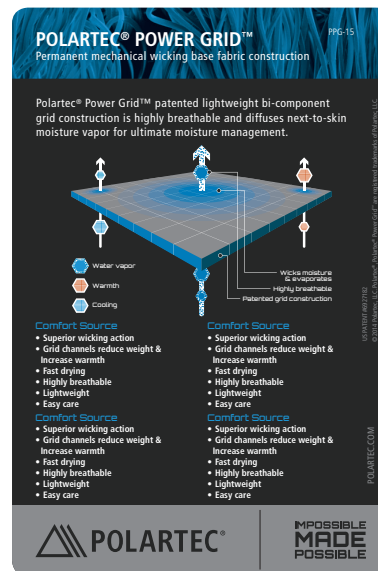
POLARTEC® POWER GRID™

PPG-15

Permanent mechanical wicking base fabric construction

Polartec® Power Grid™ patented lightweight bi-component grid construction is highly breathable and diffuses next-to-skin moisture vapor for ultimate moisture management.

Water vapor

Warmth

Cooling

Wicks moisture & evaporates

Highly breathable

Patented grid construction

Comfort Source
• Superior wicking action
• Grid channels reduce weight & Increase warmth
• Fast drying
• Highly breathable
• Lightweight
• Easy care

Comfort Source
• Superior wicking action
• Grid channels reduce weight & Increase warmth
• Fast drying
• Highly breathable
• Lightweight
• Easy care

Comfort Source
• Superior wicking action
• Grid channels reduce weight & Increase warmth
• Fast drying
• Highly breathable
• Lightweight
• Easy care

Comfort Source
• Superior wicking action
• Grid channels reduce weight & Increase warmth
• Fast drying
• Highly breathable
• Lightweight
• Easy care

US PATENT #6277162

© 2014 Polartec, LLC. Polartec® Power Grid™ are registered trademarks of Polartec, LLC.

POLARTEC.COM

POLARTEC®

IMPOSSIBLE MADE POSSIBLE